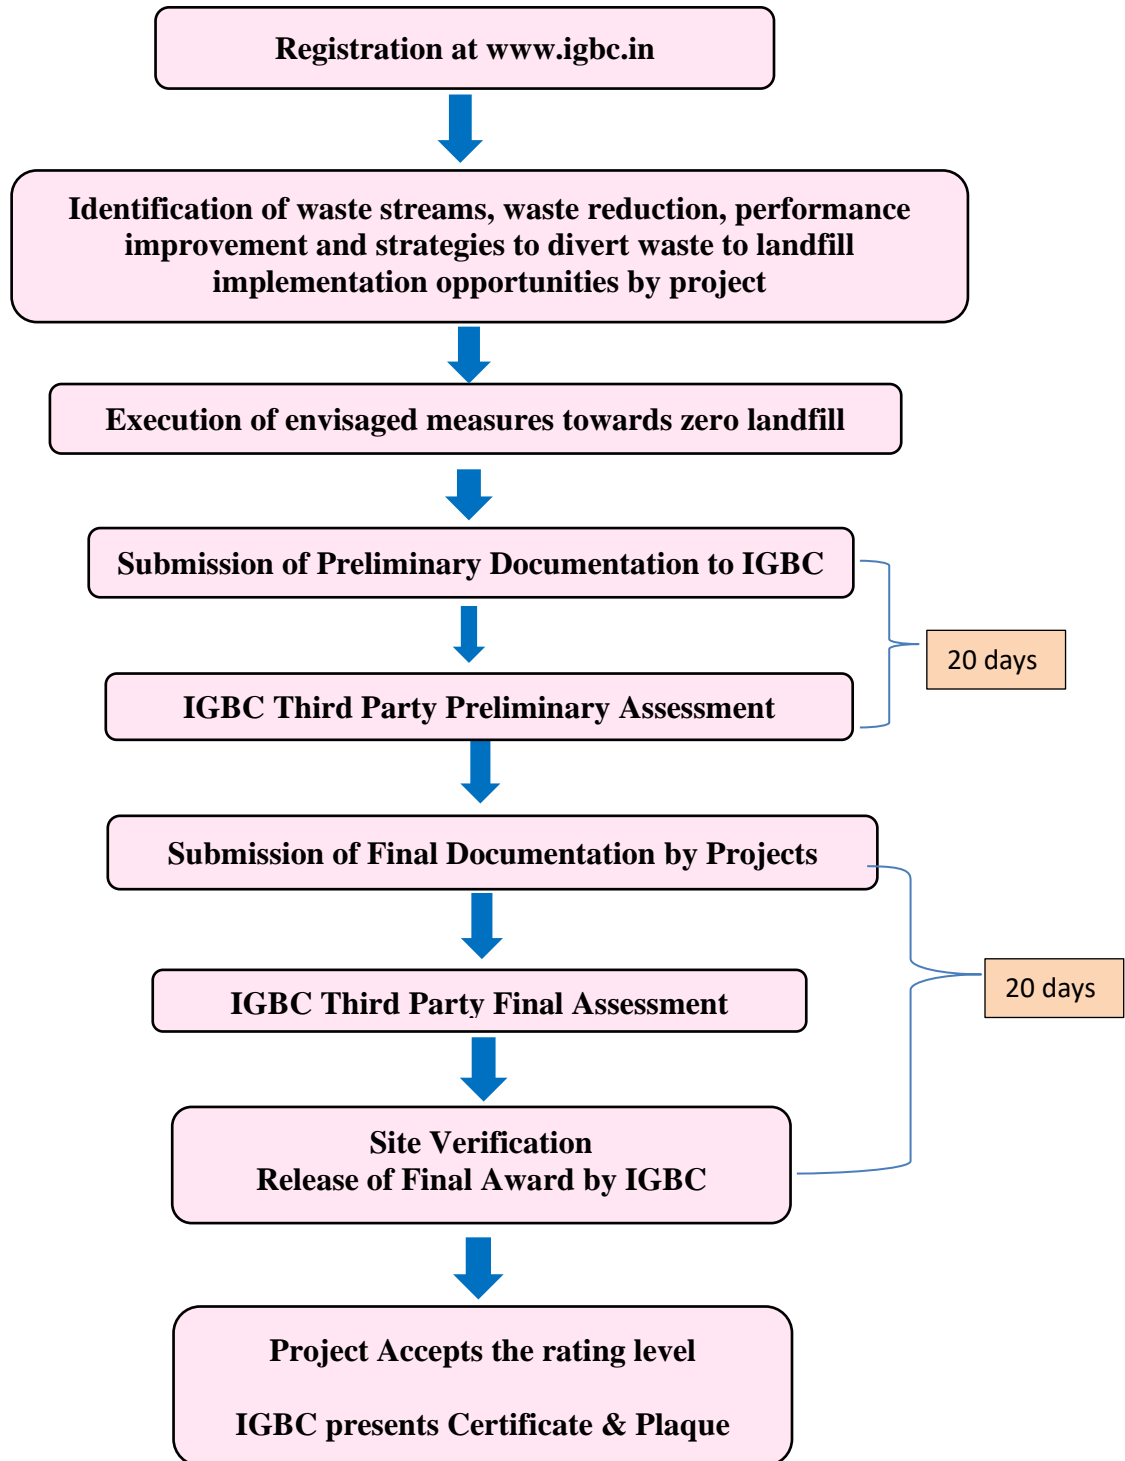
Registration at www.igbc.in

Identification of waste streams, waste reduction, performance improvement and strategies to divert waste to landfill implementation opportunities by project

Execution of envisaged measures towards zero landfill

Submission of Preliminary Documentation to IGBC

IGBC Third Party Preliminary Assessment

20 days

Submission of Final Documentation by Projects

IGBC Third Party Final Assessment

Site Verification
Release of Final Award by IGBC

20 days

Project Accepts the rating level

IGBC presents Certificate & Plaque